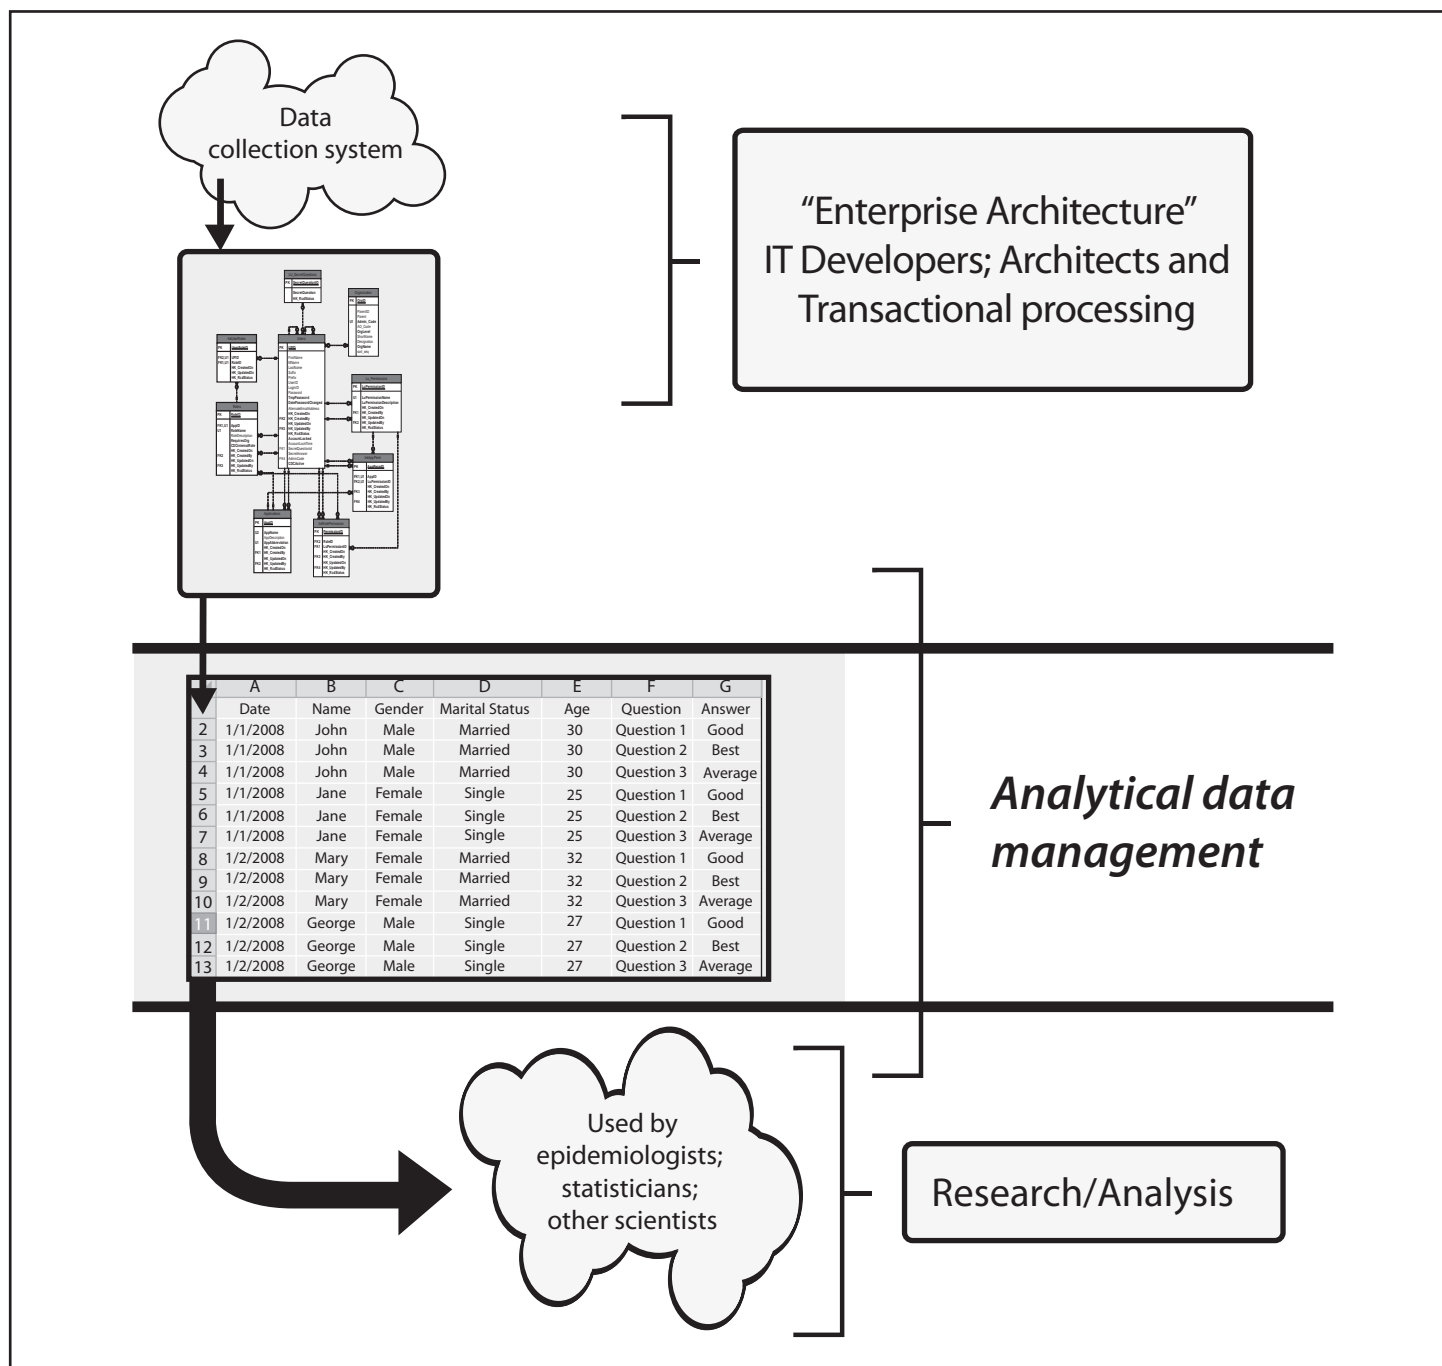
Data collection system

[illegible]

"Enterprise Architecture"
IT Developers; Architects and Transactional processing

| | A | B | C | D | E | F | G |
|---|---|---|---|---|---|---|---|
| | Date | Name | Gender | Marital Status | Age | Question | Answer |
| 2 | 1/1/2008 | John | Male | Married | 30 | Question 1 | Good |
| 3 | 1/1/2008 | John | Male | Married | 30 | Question 2 | Best |
| 4 | 1/1/2008 | John | Male | Married | 30 | Question 3 | Average |
| 5 | 1/1/2008 | Jane | Female | Single | 25 | Question 1 | Good |
| 6 | 1/1/2008 | Jane | Female | Single | 25 | Question 2 | Best |
| 7 | 1/1/2008 | Jane | Female | Single | 25 | Question 3 | Average |
| 8 | 1/2/2008 | Mary | Female | Married | 32 | Question 1 | Good |
| 9 | 1/2/2008 | Mary | Female | Married | 32 | Question 2 | Best |
| 10 | 1/2/2008 | Mary | Female | Married | 32 | Question 3 | Average |
| 11 | 1/2/2008 | George | Male | Single | 27 | Question 1 | Good |
| 12 | 1/2/2008 | George | Male | Single | 27 | Question 2 | Best |
| 13 | 1/2/2008 | George | Male | Single | 27 | Question 3 | Average |

Analytical data management

Used by epidemiologists; statisticians; other scientists

Research/Analysis